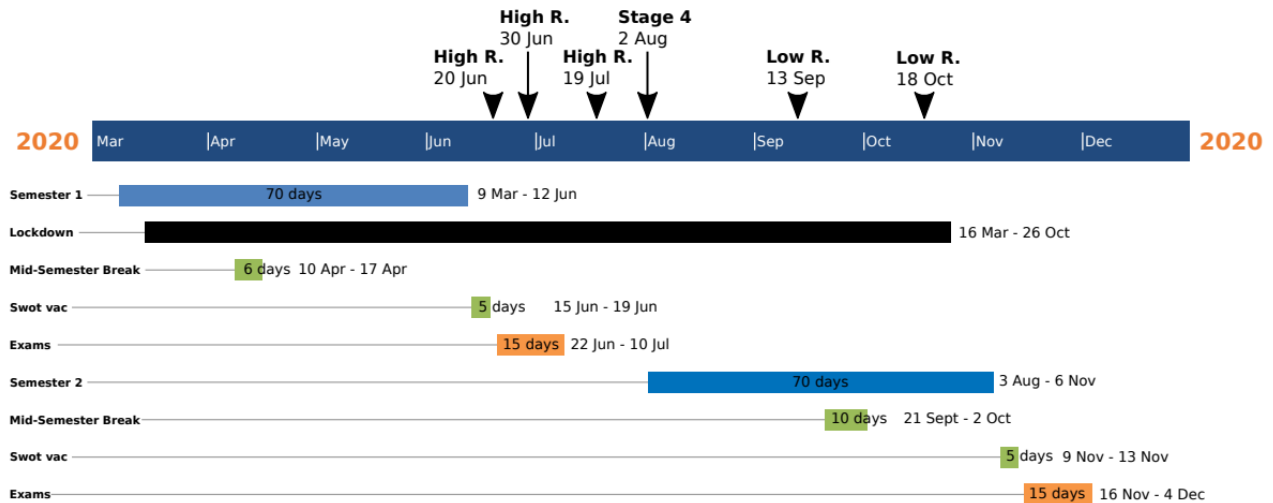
High R.
30 Jun

Stage 4
2 Aug

High R.
20 Jun

High R.
19 Jul

Low R.
13 Sep

Low R.
18 Oct

2020 Mar Apr May Jun Jul Aug Sep Oct Nov Dec 2020

Semester 1 70 days 9 Mar - 12 Jun

Lockdown 16 Mar - 26 Oct

Mid-Semester Break 6 days 10 Apr - 17 Apr

Swot vac 5 days 15 Jun - 19 Jun

Exams 15 days 22 Jun - 10 Jul

Semester 2 70 days 3 Aug - 6 Nov

Mid-Semester Break 10 days 21 Sept - 2 Oct

Swot vac 5 days 9 Nov - 13 Nov

Exams 15 days 16 Nov - 4 Dec